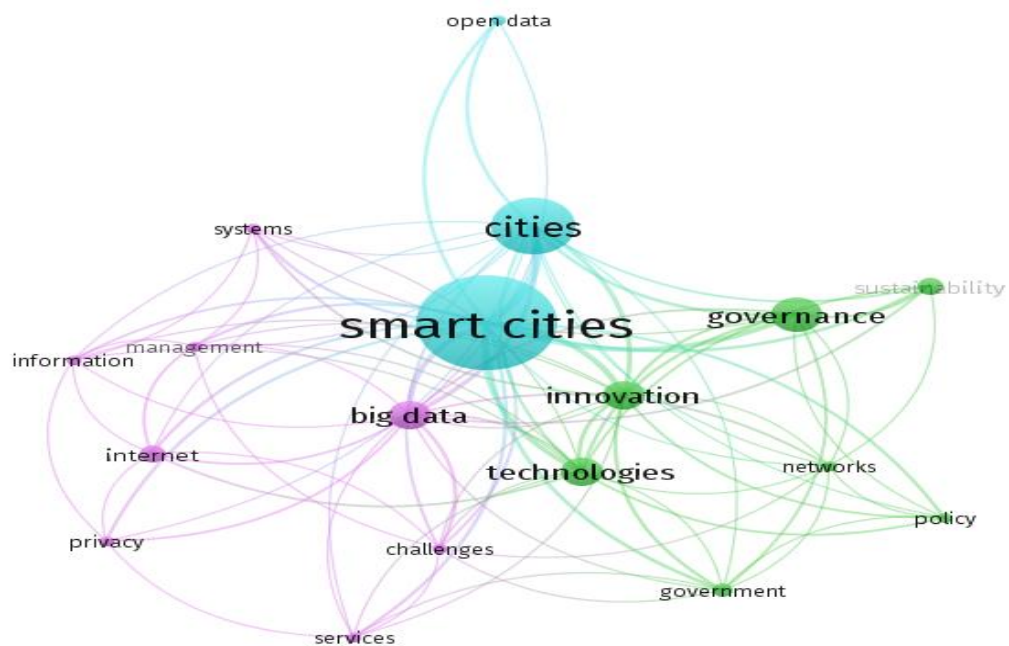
open data

systems

cities

sustainability

smart cities

governance

information

management

innovation

big data

internet

technologies

networks

policy

privacy

challenges

government

services